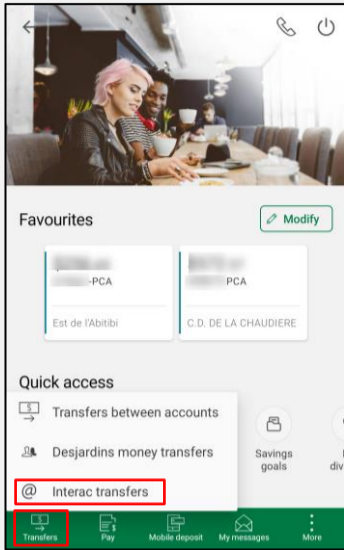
Favourites

Modify

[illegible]-PCA

Est de l'Abitibi

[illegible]PCA

C.D. DE LA CHAUDIERE

Quick access

Transfers between accounts

Desjardins money transfers

Interac transfers

Savings goals

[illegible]

Transfers

Pay

Mobile deposit

My messages

More